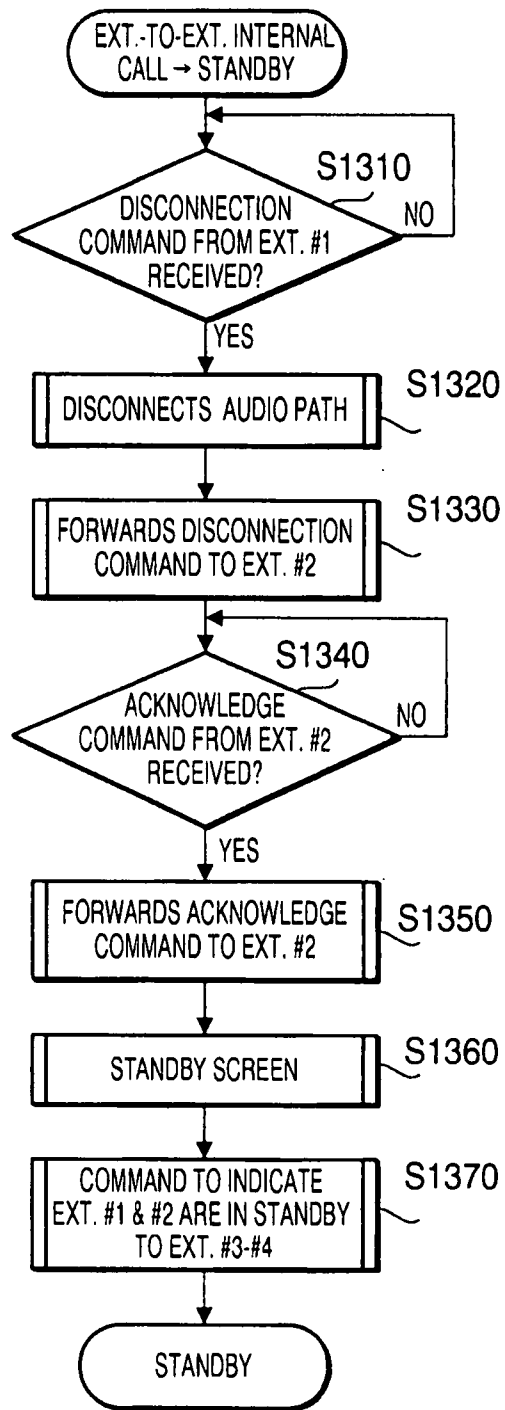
EXT.-TO-EXT. INTERNAL CALL → STANDBY

S1310

DISCONNECTION COMMAND FROM EXT. #1 RECEIVED?

NO

YES

S1320

DISCONNECTS AUDIO PATH

S1330

FORWARDS DISCONNECTION COMMAND TO EXT. #2

S1340

ACKNOWLEDGE COMMAND FROM EXT. #2 RECEIVED?

NO

YES

FORWARDS ACKNOWLEDGE COMMAND TO EXT. #2

S1350

STANDBY SCREEN

S1360

COMMAND TO INDICATE EXT. #1 & #2 ARE IN STANDBY TO EXT. #3-#4

S1370

STANDBY